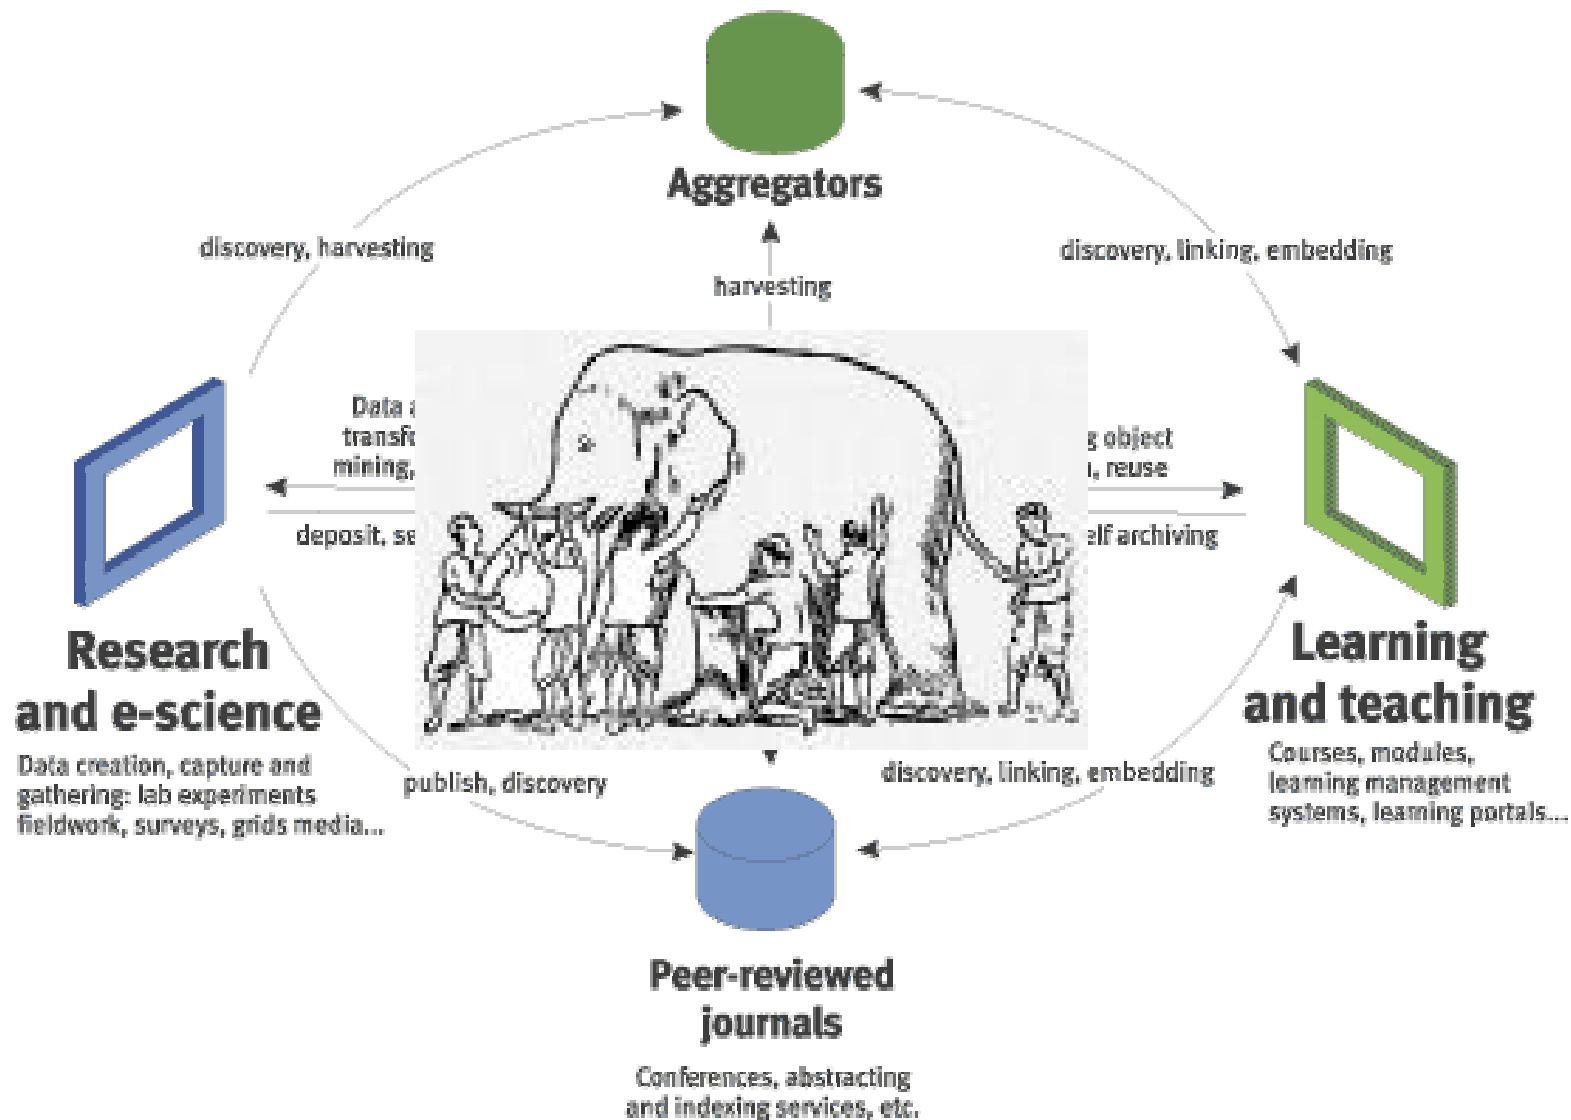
Aggregators

discovery, harvesting

harvesting

discovery, linking, embedding

Data a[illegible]
transf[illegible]
mining, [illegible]

deposit, se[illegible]

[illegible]g object
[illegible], reuse

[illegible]elf archiving

Research and e-science

Data creation, capture and gathering: lab experiments fieldwork, surveys, grids media...

Learning and teaching

Courses, modules, learning management systems, learning portals...

publish, discovery

discovery, linking, embedding

Peer-reviewed journals

Conferences, abstracting and indexing services, etc.